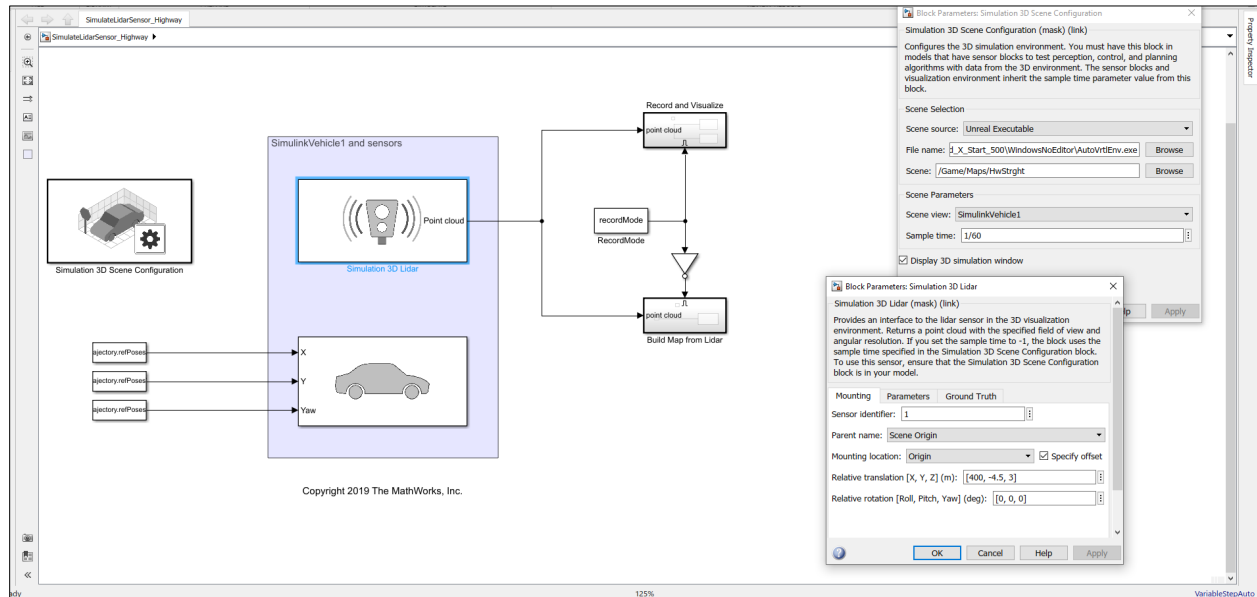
SimulateLidarSensor_Highway

SimulateLidarSensor_Highway ▸

Property Inspector

SimulinkVehicle1 and sensors

Simulation 3D Scene Configuration

Point cloud

Simulation 3D Lidar

Record and Visualize

point cloud

recordMode

RecordMode

point cloud

Build Map from Lidar

ajectory.refPoses

ajectory.refPoses

ajectory.refPoses

X

Y

Yaw

Copyright 2019 The MathWorks, Inc.

Block Parameters: Simulation 3D Scene Configuration

Simulation 3D Scene Configuration (mask) (link)

Configures the 3D simulation environment. You must have this block in models that have sensor blocks to test perception, control, and planning algorithms with data from the 3D environment. The sensor blocks and visualization environment inherit the sample time parameter value from this block.

Scene Selection

Scene source: Unreal Executable

File name: d_X_Start_500\WindowsNoEditor\AutoVrtlEnv.exe Browse

Scene: /Game/Maps/HwStrght Browse

Scene Parameters

Scene view: SimulinkVehicle1

Sample time: 1/60

Display 3D simulation window

lp Apply

Block Parameters: Simulation 3D Lidar

Simulation 3D Lidar (mask) (link)

Provides an interface to the lidar sensor in the 3D visualization environment. Returns a point cloud with the specified field of view and angular resolution. If you set the sample time to -1, the block uses the sample time specified in the Simulation 3D Scene Configuration block. To use this sensor, ensure that the Simulation 3D Scene Configuration block is in your model.

Mounting Parameters Ground Truth

Sensor identifier: 1

Parent name: Scene Origin

Mounting location: Origin Specify offset

Relative translation [X, Y, Z] (m): [400, -4.5, 3]

Relative rotation [Roll, Pitch, Yaw] (deg): [0, 0, 0]

OK Cancel Help Apply

ady 125% VariableStepAuto